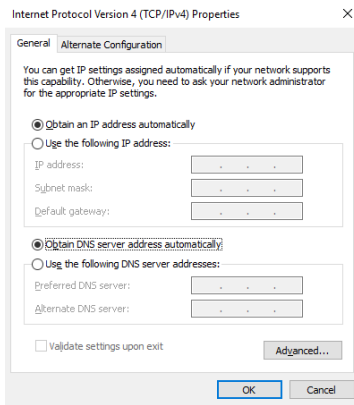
Internet Protocol Version 4 (TCP/IPv4) Properties

General | Alternate Configuration

You can get IP settings assigned automatically if your network supports this capability. Otherwise, you need to ask your network administrator for the appropriate IP settings.

Obtain an IP address automatically

Use the following IP address:

IP address:

Subnet mask:

Default gateway:

Obtain DNS server address automatically

Use the following DNS server addresses:

Preferred DNS server:

Alternate DNS server:

Validate settings upon exit

Advanced...

OK | Cancel